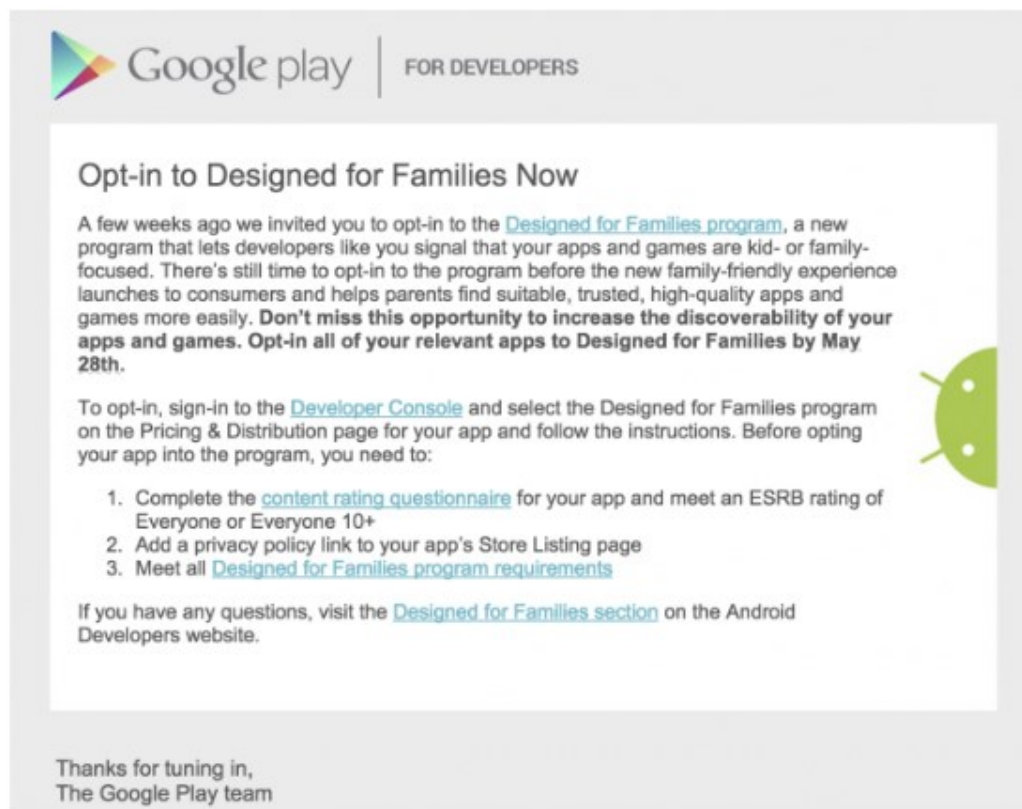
Google play | FOR DEVELOPERS

Opt-in to Designed for Families Now

A few weeks ago we invited you to opt-in to the Designed for Families program, a new program that lets developers like you signal that your apps and games are kid- or family-focused. There's still time to opt-in to the program before the new family-friendly experience launches to consumers and helps parents find suitable, trusted, high-quality apps and games more easily. **Don't miss this opportunity to increase the discoverability of your apps and games. Opt-in all of your relevant apps to Designed for Families by May 28th.**

To opt-in, sign-in to the Developer Console and select the Designed for Families program on the Pricing & Distribution page for your app and follow the instructions. Before opting your app into the program, you need to:

1. Complete the content rating questionnaire for your app and meet an ESRB rating of Everyone or Everyone 10+
2. Add a privacy policy link to your app's Store Listing page
3. Meet all Designed for Families program requirements

If you have any questions, visit the Designed for Families section on the Android Developers website.

Thanks for tuning in,
The Google Play team